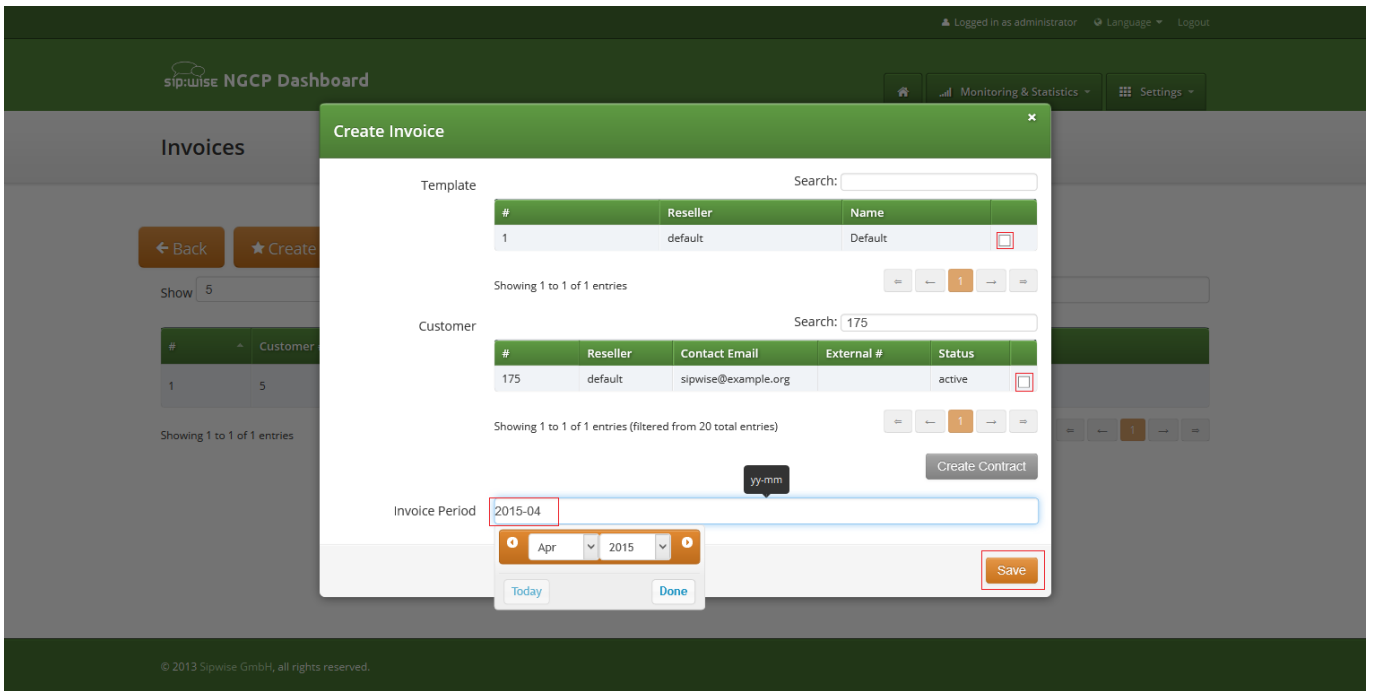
Logged in as administrator Language Logout

sip:wise NGCP Dashboard

Monitoring & Statistics Settings

Invoices

Back Create

Show 5

| # | Customer |
|---|---|
| 1 | 5 |

Showing 1 to 1 of 1 entries

Create Invoice

×

Template

Search:

| # | Reseller | Name | |
|---|---|---|---|
| 1 | default | Default | |

Showing 1 to 1 of 1 entries

⇐ ← 1 → ⇒

Customer

Search: 175

| # | Reseller | Contact Email | External # | Status | |
|---|---|---|---|---|---|
| 175 | default | sipwise@example.org | | active | |

Showing 1 to 1 of 1 entries (filtered from 20 total entries)

⇐ ← 1 → ⇒

Create Contract

yy-mm

Invoice Period 2015-04

Apr 2015

Today Done

Save

© 2013 Sipwise GmbH, all rights reserved.